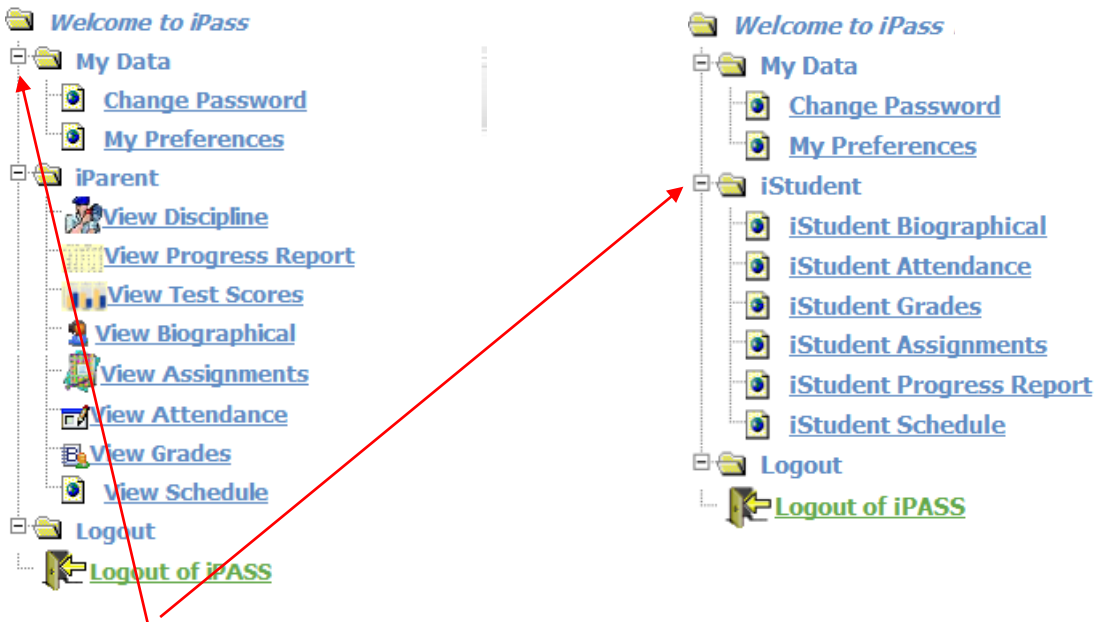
Welcome to iPass
My Data
Change Password
My Preferences
iParent
View Discipline
View Progress Report
View Test Scores
View Biographical
View Assignments
View Attendance
View Grades
View Schedule
Logout
Logout of iPASS

Welcome to iPass
My Data
Change Password
My Preferences
iStudent
iStudent Biographical
iStudent Attendance
iStudent Grades
iStudent Assignments
iStudent Progress Report
iStudent Schedule
Logout
Logout of iPASS